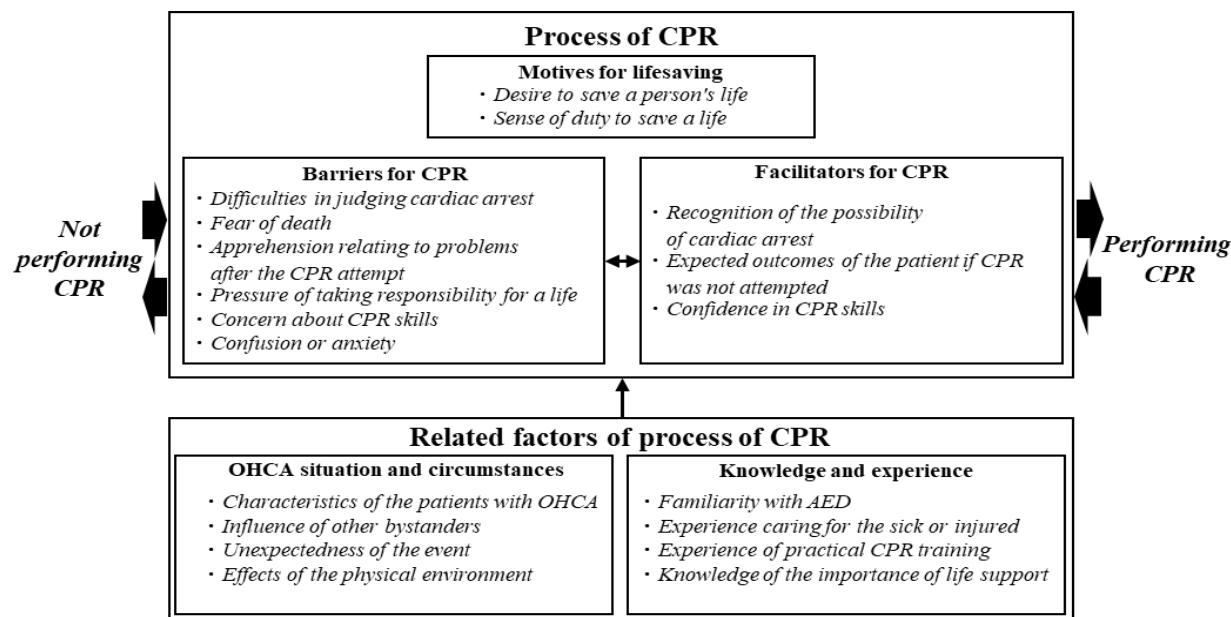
Process of CPR

Motives for lifesaving
・Desire to save a person's life
・Sense of duty to save a life

Not performing CPR

Barriers for CPR
・Difficulties in judging cardiac arrest
・Fear of death
・Apprehension relating to problems after the CPR attempt
・Pressure of taking responsibility for a life
・Concern about CPR skills
・Confusion or anxiety

Facilitators for CPR
・Recognition of the possibility of cardiac arrest
・Expected outcomes of the patient if CPR was not attempted
・Confidence in CPR skills

Performing CPR

Related factors of process of CPR

OHCA situation and circumstances
・Characteristics of the patients with OHCA
・Influence of other bystanders
・Unexpectedness of the event
・Effects of the physical environment

Knowledge and experience
・Familiarity with AED
・Experience caring for the sick or injured
・Experience of practical CPR training
・Knowledge of the importance of life support